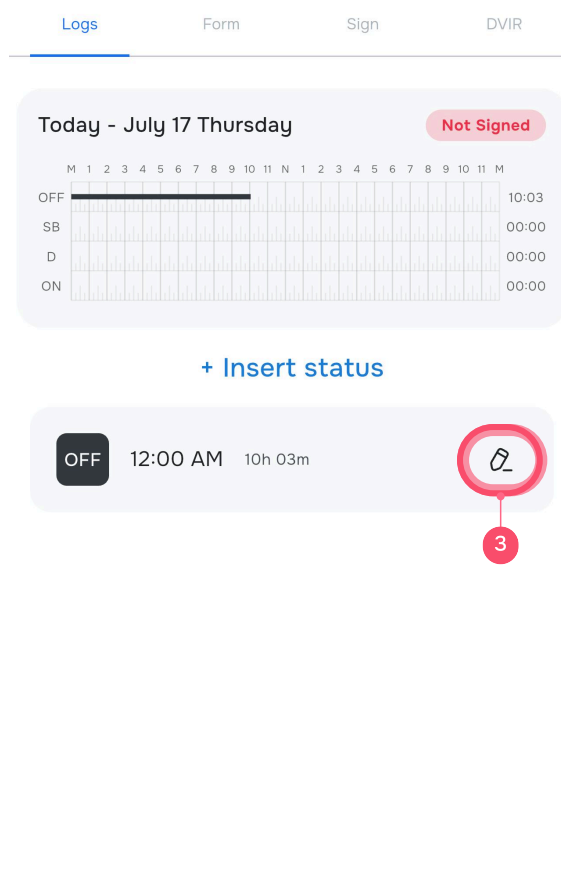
Logs Form Sign DVIR

Today - July 17 Thursday

Not Signed

M 1 2 3 4 5 6 7 8 9 10 11 N 1 2 3 4 5 6 7 8 9 10 11 M

| | |
|---|---|
| OFF | 10:03 |
| SB | 00:00 |
| D | 00:00 |
| ON | 00:00 |

+ Insert status

OFF 12:00 AM 10h 03m

3